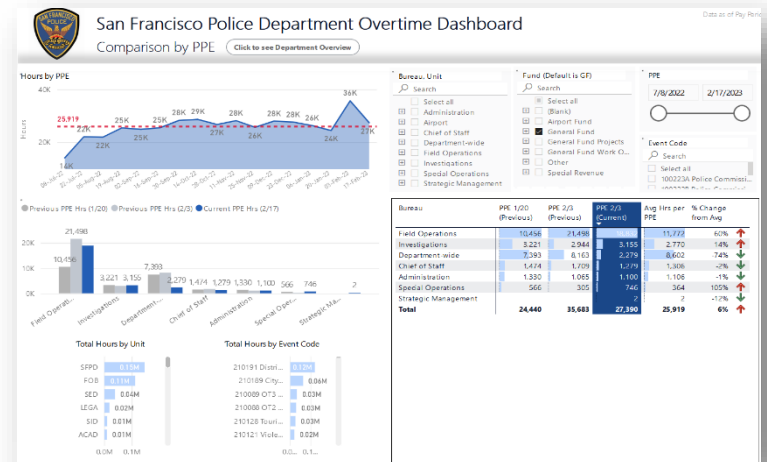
SAN FRANCISCO POLICE

San Francisco Police Department Overtime Dashboard

Data as of Pay Period

Comparison by PPE

Click to see Department Overview

Hours by PPE

40K
20K
0K
Hours

25,919

14K
22K
22K
25K
25K
28K
29K
26K
28K
28K
26K
36K
27K

Bureau, Unit
Search
Select all
Administration
Airport
Chief of Staff
Department-wide
Field Operations
Investigations
Special Operations
Strategic Management

Fund (Default is GF)
Search
Select all
(Blank)
Airport Fund
General Fund
General Fund Projects
General Fund Work O...
Other
Special Revenue

PPE
7/8/2022
2/17/2023

Event Code
Search
Select all
100223A Police Commissi...

Previous PPE Hrs (1/20) Previous PPE Hrs (2/3) Current PPE Hrs (2/17)

20K
10K
0K

21,498
10,456
3,221
3,155
7,393
2,279
1,474
1,279
1,330
1,100
566
746
2

Field Operati...
Investigations
Department...
Chief of Staff
Administration
Special Oper...
Strategic Ma...

| Bureau | PPE 1/20 (Previous) | PPE 2/3 (Previous) | PPE 2/3 (Current) | Avg Hrs per PPE | % Change from Avg |
|---|---|---|---|---|---|
| Field Operations | 10,456 | 21,498 | 18,6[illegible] | 11,777 | 60% |
| Investigations | 3,221 | 2,944 | 3,155 | 2,770 | 14% |
| Department-wide | 7,393 | 8,163 | 2,279 | 8,602 | -74% |
| Chief of Staff | 1,474 | 1,709 | 1,279 | 1,306 | -2% |
| Administration | 1,330 | 1,065 | 1,100 | 1,106 | -1% |
| Special Operations | 566 | 305 | 746 | 364 | 105% |
| Strategic Management | | | 2 | 2 | -12% |
| Total | 24,440 | 35,683 | 27,390 | 25,919 | 6% |

Total Hours by Unit

SFPD 0.15M
FOB 0.15M
SED 0.04M
LEGA 0.02M
SID 0.01M
ACAD 0.01M
0.0M 0.1M

Total Hours by Event Code

210191 Distri... 0.15M
210189 City... 0.06M
210089 OT3... 0.03M
210088 OT2... 0.03M
210128 Touri... 0.02M
210121 Viole... 0.02M
0.0M 0.1M